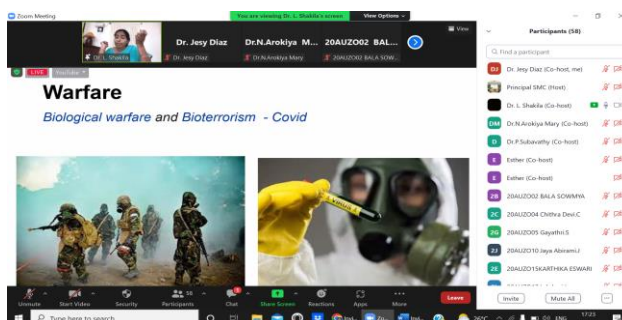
Zoom Meeting

You are viewing Dr. L. Shakila's screen View Options

Dr. L. Shakila

Dr. Jesy Diaz

Dr.N.Arokiya M...

20AUZO02 BAL...

Dr. Jesy Diaz

Dr.N.Arokiya Mary

20AUZO02 BALA SOW...

View

LIVE

YouTube

Warfare

Biological warfare and Bioterrorism - Covid

Participants (58)

Find a participant

DJ Dr. Jesy Diaz (Co-host, me)

Principal SMC (Host)

Dr. L. Shakila (Co-host)

DM Dr.N.Arokiya Mary (Co-host)

D Dr.P.Subavathy (Co-host)

E Esther (Co-host)

E Esther (Co-host)

2B 20AUZO02 BALA SOWMIYA

2C 20AUZO04 Chithra Devi.C

2G 20AUZO05 Gayathri.S

2J 20AUZO10 Jaya Abirami.J

2E 20AUZO15KARTHIKA ESWARI

Invite

Mute All

...

Unmute

Start Video

Security

58 Participants

Chat

Share Screen

Reactions

Apps

More

Leave

Type here to search

17:23